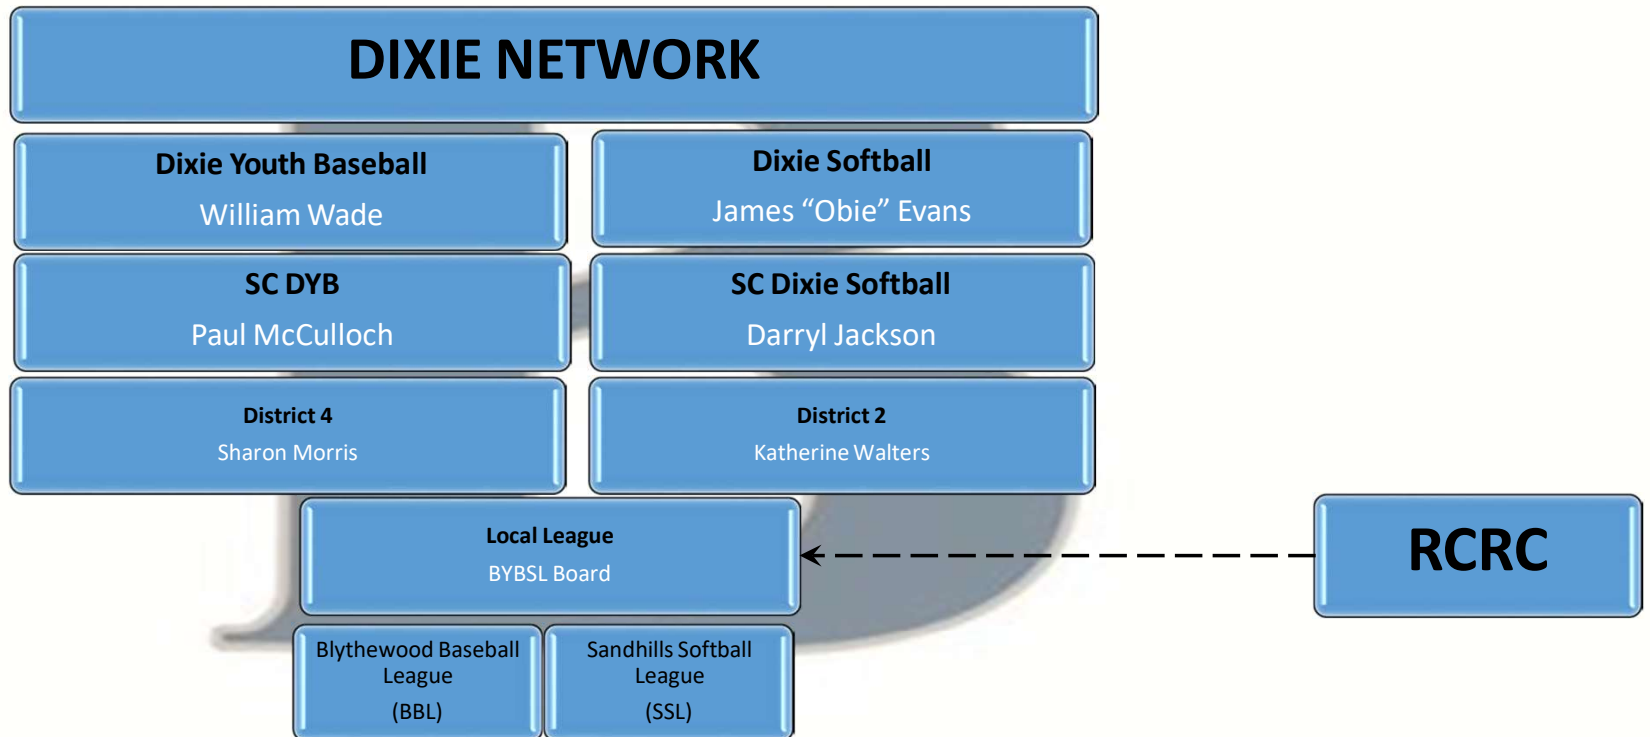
DIXIE NETWORK

Dixie Youth Baseball
William Wade

Dixie Softball
James “Obie” Evans

SC DYB
Paul McCulloch

SC Dixie Softball
Darryl Jackson

District 4
Sharon Morris

District 2
Katherine Walters

Local League
BYBSL Board

RCRC

Blythewood Baseball League
(BBL)

Sandhills Softball League
(SSL)